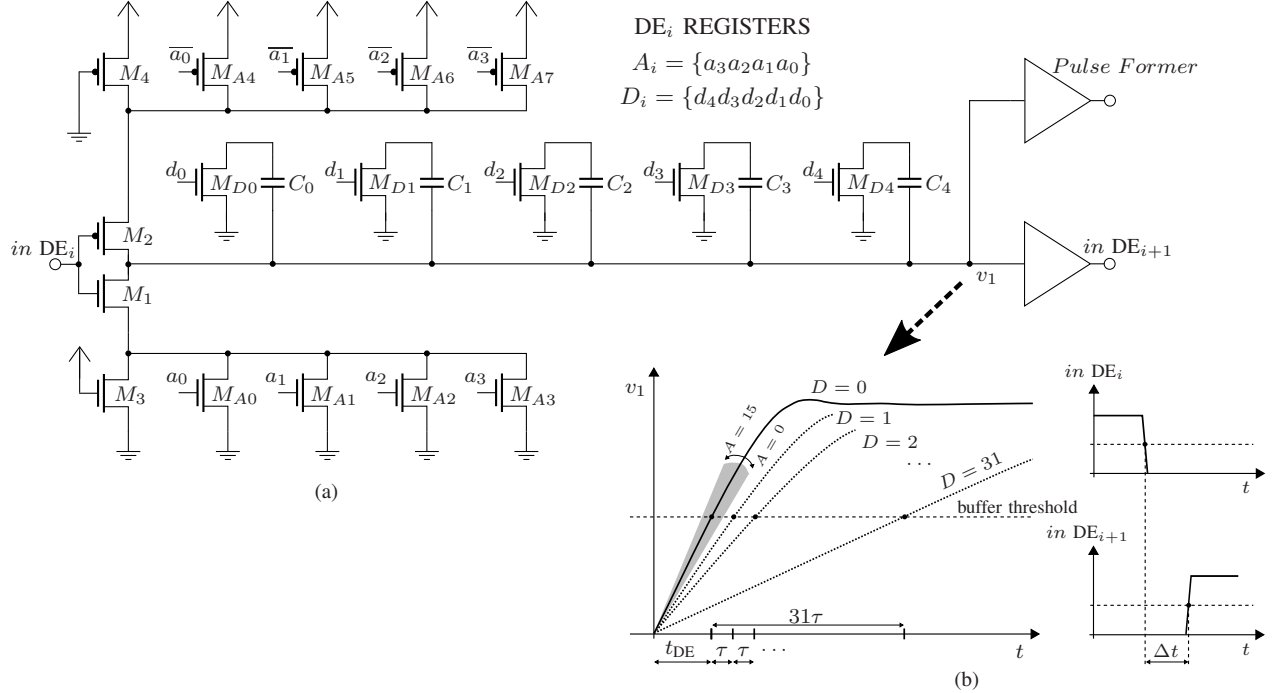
DE$_i$ REGISTERS
$A_i = \{a_3a_2a_1a_0\}$
$D_i = \{d_4d_3d_2d_1d_0\}$

$M_4$ $\overline{a_0}$ $M_{A4}$ $\overline{a_1}$ $M_{A5}$ $\overline{a_2}$ $M_{A6}$ $\overline{a_3}$ $M_{A7}$

*Pulse Former*

$d_0$ $M_{D0}$ $C_0$ $d_1$ $M_{D1}$ $C_1$ $d_2$ $M_{D2}$ $C_2$ $d_3$ $M_{D3}$ $C_3$ $d_4$ $M_{D4}$ $C_4$

$in$ DE$_i$ $M_2$ $M_1$ $v_1$ $in$ DE$_{i+1}$

$M_3$ $a_0$ $M_{A0}$ $a_1$ $M_{A1}$ $a_2$ $M_{A2}$ $a_3$ $M_{A3}$

(a)

$v_1$ $D = 0$ $A = 15$ $A = 0$ $D = 1$ $D = 2$ ... $D = 31$ buffer threshold $31\tau$ $t_{DE}$ $\tau$ $\tau$ ... $t$

$in$ DE$_i$ $t$

$in$ DE$_{i+1}$ $\Delta t$ $t$

(b)